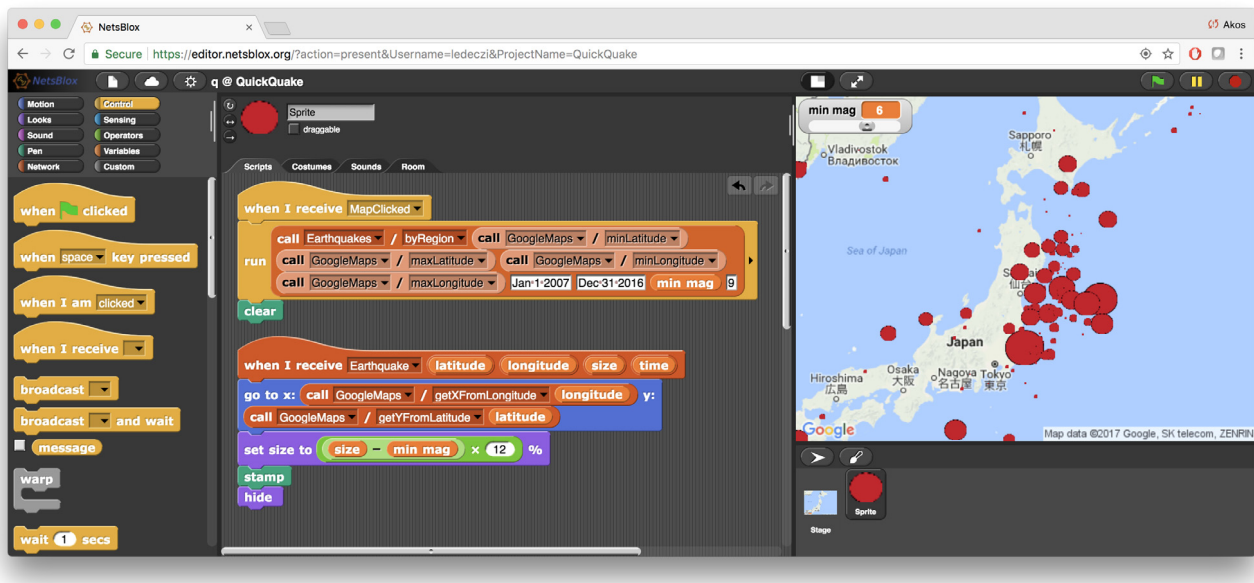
NetsBlox
Akos
Secure https://editor.netsblox.org/?action=present&Username=ledeczi&ProjectName=QuickQuake
NetsBlox
q @ QuickQuake
Motion
Control
Looks
Sensing
Sound
Operators
Pen
Variables
Network
Custom
Sprite
draggable
Scripts
Costumes
Sounds
Room
when clicked
when space key pressed
when I am clicked
when I receive
broadcast
broadcast and wait
message
warp
wait 1 secs
when I receive MapClicked
run call Earthquakes / byRegion call GoogleMaps / minLatitude call GoogleMaps / maxLatitude call GoogleMaps / minLongitude call GoogleMaps / maxLongitude Jan·1·2007 Dec·31·2016 min mag 9
clear
when I receive Earthquake latitude longitude size time
go to x: call GoogleMaps / getXFromLongitude longitude y: call GoogleMaps / getYFromLatitude latitude
set size to size − min mag × 12 %
stamp
hide
min mag 6
Vladivostok
Владивосток
Sapporo
札幌
Sea of Japan
Japan
Hiroshima
広島
Osaka
大阪
Nagoya
名古屋
Tokyo
東京
仙台
Google
Map data ©2017 Google, SK telecom, ZENRIN
Stage
Sprite